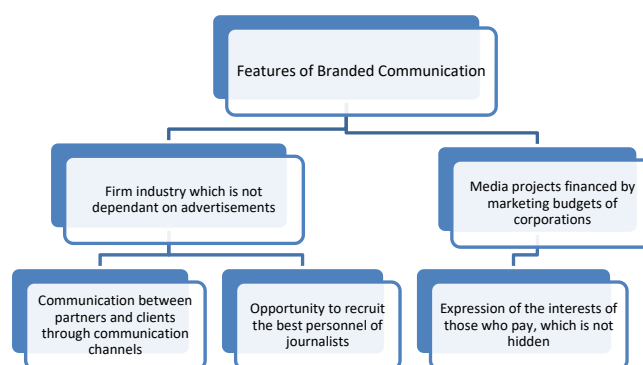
Features of Branded Communication

Firm industry which is not dependant on advertisements

Media projects financed by marketing budgets of corporations

Communication between partners and clients through communication channels

Opportunity to recruit the best personnel of journalists

Expression of the interests of those who pay, which is not hidden